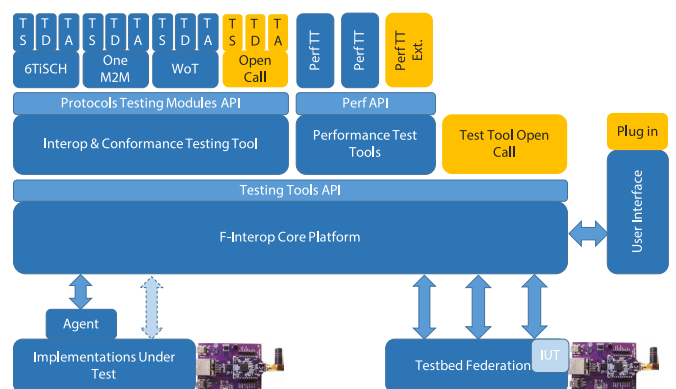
T S
T D
T A
6TiSCH

T S
T D
T A
One M2M

T S
T D
T A
WoT

T S
T D
T A
Open Call

Perf TT

Perf TT

Perf TT Ext.

Protocols Testing Modules API

Perf API

Interop & Conformance Testing Tool

Performance Test Tools

Test Tool Open Call

Plug in

Testing Tools API

F-Interop Core Platform

User Interface

Agent

Implementations Under Test

Testbed Federation

IUT